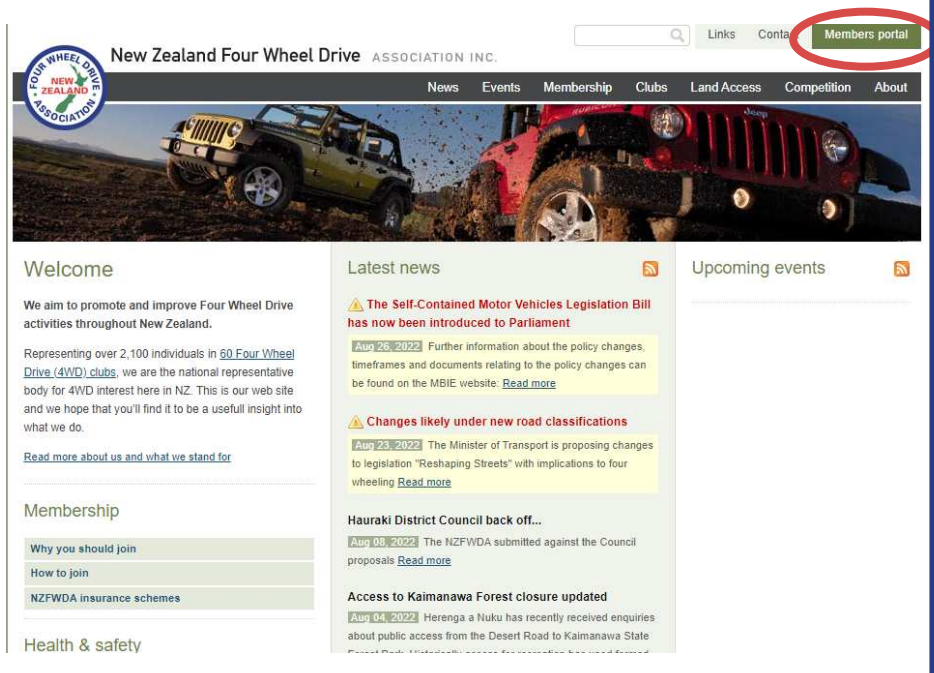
FOUR WHEEL DRIVE NEW ZEALAND ASSOCIATION

New Zealand Four Wheel Drive ASSOCIATION INC.

Links Conta Members portal

News Events Membership Clubs Land Access Competition About

Welcome

We aim to promote and improve Four Wheel Drive activities throughout New Zealand.

Representing over 2,100 individuals in 60 Four Wheel Drive (4WD) clubs, we are the national representative body for 4WD interest here in NZ. This is our web site and we hope that you'll find it to be a usefull insight into what we do.

Read more about us and what we stand for

Membership

Why you should join

How to join

NZFWDA insurance schemes

Health & safety

Latest news

The Self-Contained Motor Vehicles Legislation Bill has now been introduced to Parliament

Aug 26, 2022 Further information about the policy changes, timeframes and documents relating to the policy changes can be found on the MBIE website: Read more

Changes likely under new road classifications

Aug 23, 2022 The Minister of Transport is proposing changes to legislation "Reshaping Streets" with implications to four wheeling Read more

Hauraki District Council back off...

Aug 08, 2022 The NZFWDA submitted against the Council proposals Read more

Access to Kaimanawa Forest closure updated

Aug 04, 2022 Herenga a Nuku has recently received enquiries about public access from the Desert Road to Kaimanawa State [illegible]

Upcoming events